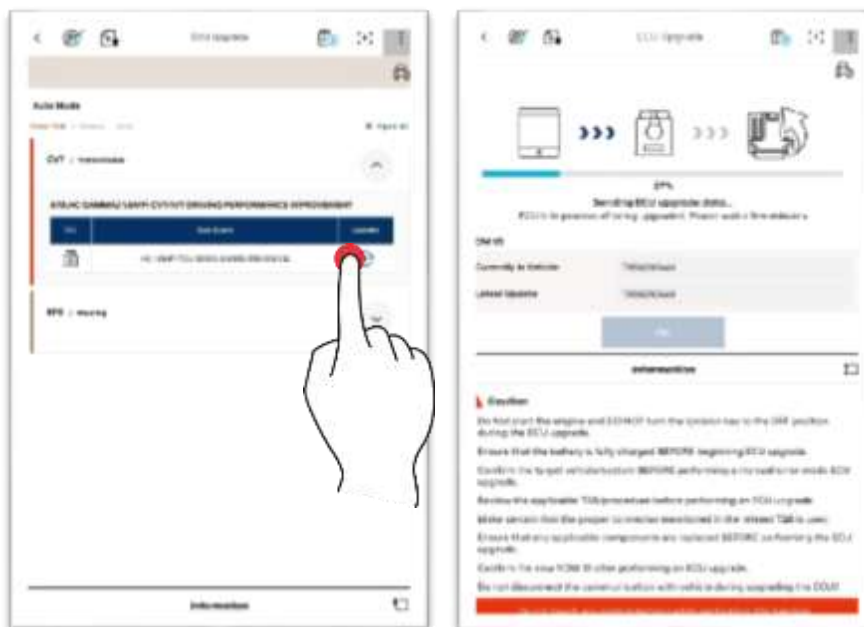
ECU Upgrade

Auto Mode

CVT / transmission

EVB,HC GAMMA2 1.6MPI CVT/IVT DRIVING PERFORMANCE IMPROVEMENT

| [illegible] | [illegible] | Update |
|---|---|---|
| | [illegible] | |

EPS / steering

Information

ECU Upgrade

27%

Sending ECU upgrade data...

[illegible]

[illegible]

Currently in Vehicle | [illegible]

Latest Updates | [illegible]

OK

Information

Caution

Do not start the engine and DO NOT turn the ignition key to the OFF position during the ECU upgrade.

Ensure that the battery is fully charged BEFORE beginning ECU upgrade.

Confirm the target vehicle/system BEFORE performing a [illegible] mode ECU upgrade.

Review the applicable TSB procedure before performing an ECU upgrade.

Make certain that the proper connector mentioned in the related TSB is used.

Ensure that any applicable components are replaced BEFORE performing the ECU upgrade.

Confirm the new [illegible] after performing an ECU upgrade.

Do not disconnect the communication with vehicle during upgrading the ECU!

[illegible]